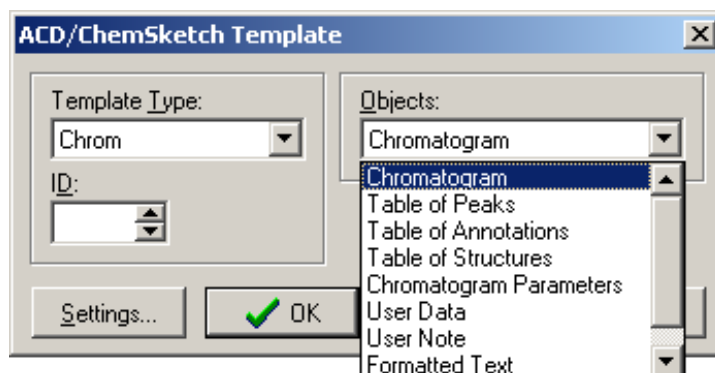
ACD/ChemSketch Template

Template Type:
Chrom
ID:

Objects:
Chromatogram
Chromatogram
Table of Peaks
Table of Annotations
Table of Structures
Chromatogram Parameters
User Data
User Note
Formatted Text

Settings...
OK